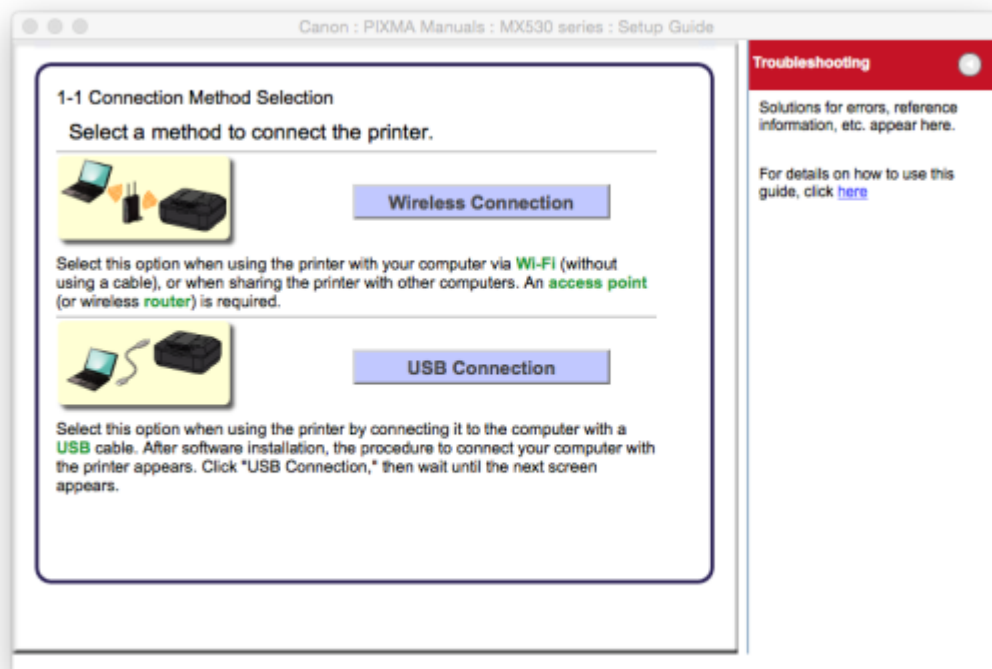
Canon : PIXMA Manuals : MX530 series : Setup Guide

1-1 Connection Method Selection

Select a method to connect the printer.

Wireless Connection

Select this option when using the printer with your computer via Wi-Fi (without using a cable), or when sharing the printer with other computers. An access point (or wireless router) is required.

USB Connection

Select this option when using the printer by connecting it to the computer with a USB cable. After software installation, the procedure to connect your computer with the printer appears. Click "USB Connection," then wait until the next screen appears.

Troubleshooting

Solutions for errors, reference information, etc. appear here.

For details on how to use this guide, click here